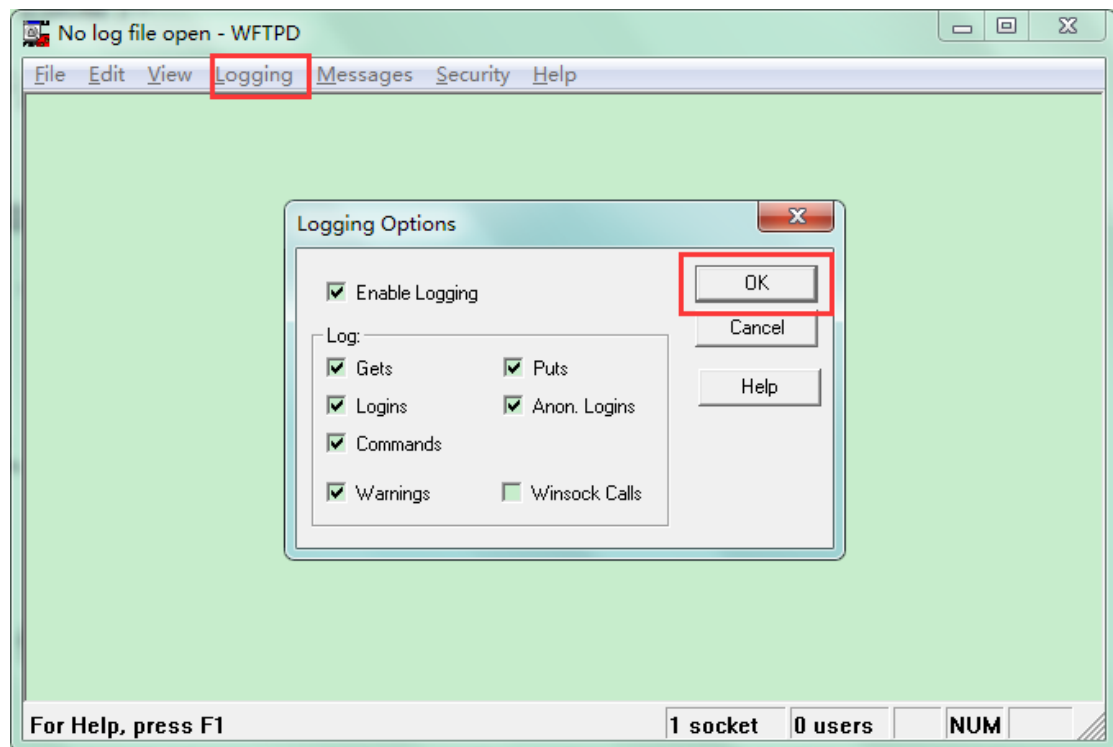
No log file open - WFTPD

File Edit View Logging Messages Security Help

Logging Options

Enable Logging

OK

Cancel

Help

Log:

Gets

Puts

Logins

Anon. Logins

Commands

Warnings

Winsock Calls

For Help, press F1

1 socket

0 users

NUM